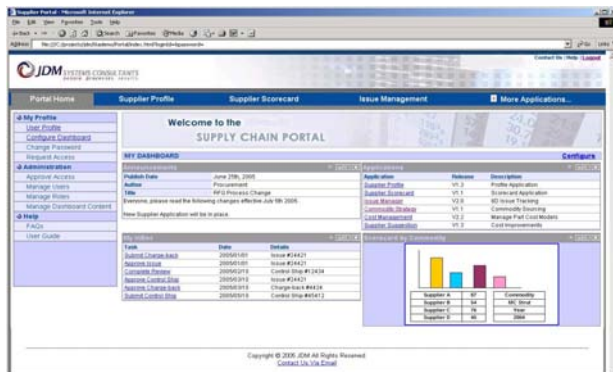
Supplier Portal - Microsoft Internet Explorer

File Edit View Favorites Tools Help

Back Search Favorites Media

Address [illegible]

Go Links

JDM SYSTEMS CONSULTANTS

Contact Us | Help | Logout

Portal Home | Supplier Profile | Supplier Scorecard | Issue Management | More Applications...

My Profile
User Profile
Configure Dashboard
Change Password
Request Access

Administration
Approve Access
Manage Users
Manage Roles
Manage Dashboard Content

Help
FAQs
User Guide

Welcome to the
SUPPLY CHAIN PORTAL

MY DASHBOARD

Configure

Announcements

| | |
|---|---|
| Publish Date | June 25th, 2005 |
| Author | Procurement |
| Title | RFQ Process Change |

Everyone, please read the following changes effective July 5th 2005.

New Supplier Application will be in place.

Applications

| Application | Release | Description |
|---|---|---|
| Supplier Profile | V1.2 | Profile Application |
| Supplier Scorecard | V1.1 | Scorecard Application |
| Issue Manager | V2.0 | 8D Issue Tracking |
| Commodity Strategy | V1.1 | Commodity Sourcing |
| Cost Management | V2.2 | Manage Part Cost Models |
| Supplier Suggestion | V1.2 | Cost Improvements |

My Inbox

| Task | Date | Details |
|---|---|---|
| Submit Charge-back | 2005/01/01 | Issue #24421 |
| Approve Issue | 2005/01/01 | Issue #24421 |
| Complete Review | 2005/01/13 | Control Ship #12434 |
| Approve Control Ship | 2005/01/13 | Issue #24421 |
| Approve Charge-back | 2005/01/13 | Charge-back #4434 |
| Submit Control Ship | 2005/01/13 | Control Ship #45412 |

Scorecard by Commodity

| | | |
|---|---|---|
| Supplier A | 97 | Commodity |
| Supplier B | 54 | MC Strut |
| Supplier C | 76 | Year |
| Supplier D | 60 | 2004 |

Copyright © 2005 JDM All Rights Reserved
Contact Us Via Email